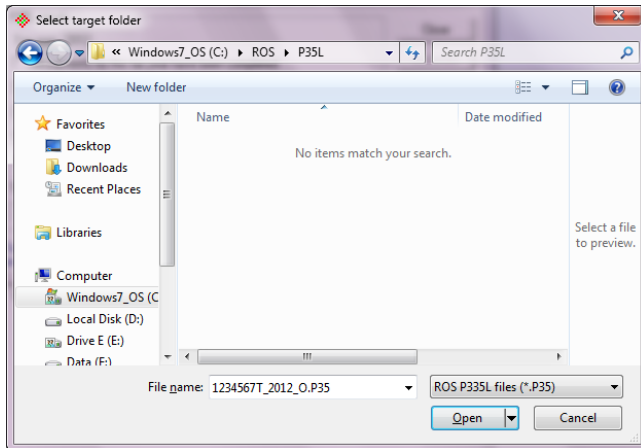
Select target folder

« Windows7_OS (C:) ▸ ROS ▸ P35L

Search P35L

Organize ▾ New folder

Favorites
Desktop
Downloads
Recent Places

Libraries

Computer
Windows7_OS (C
Local Disk (D:)
Drive E (E:)
Data (F:)

Name

Date modified

No items match your search.

Select a file to preview.

File name: 1234567T_2012_O.P35

ROS P335L files (*.P35)

Open

Cancel